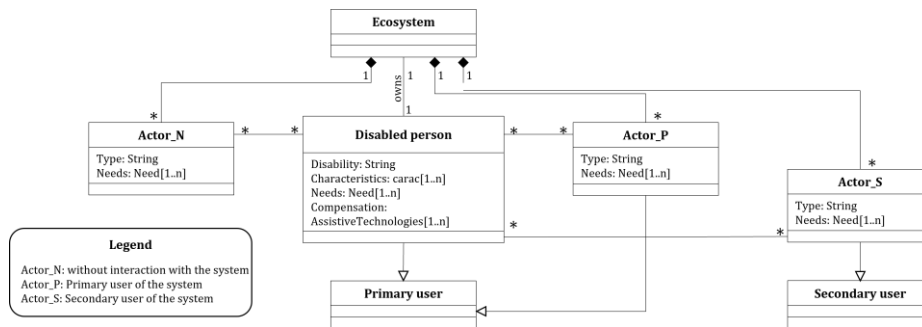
Ecosystem

1

1

1

1

owns

1

*

Actor_N

Type: String
Needs: Need[1..n]

*

*

Disabled person

Disability: String
Characteristics: carac[1..n]
Needs: Need[1..n]
Compensation:
AssistiveTechnologies[1..n]

*

*

Actor_P

Type: String
Needs: Need[1..n]

*

*

Actor_S

Type: String
Needs: Need[1..n]

*

*

Legend

Actor_N: without interaction with the system
Actor_P: Primary user of the system
Actor_S: Secondary user of the system

Primary user

Secondary user